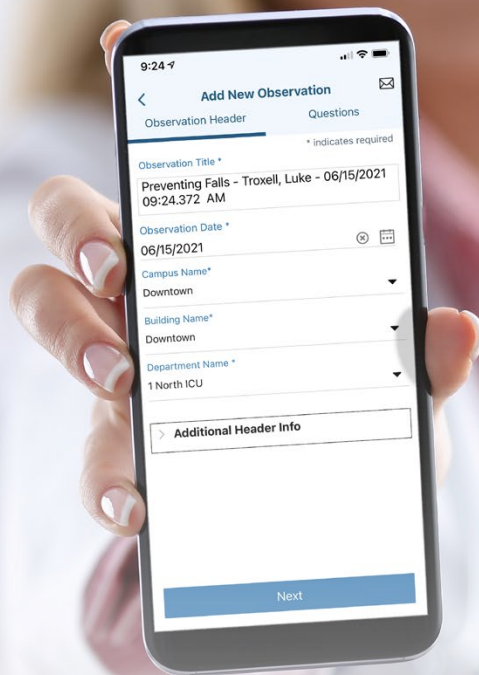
9:24

Add New Observation

Observation Header

Questions

* indicates required

Observation Title *

Preventing Falls - Troxell, Luke - 06/15/2021 09:24.372 AM

Observation Date *

06/15/2021

Campus Name*

Downtown

Building Name*

Downtown

Department Name *

1 North ICU

Additional Header Info

Next